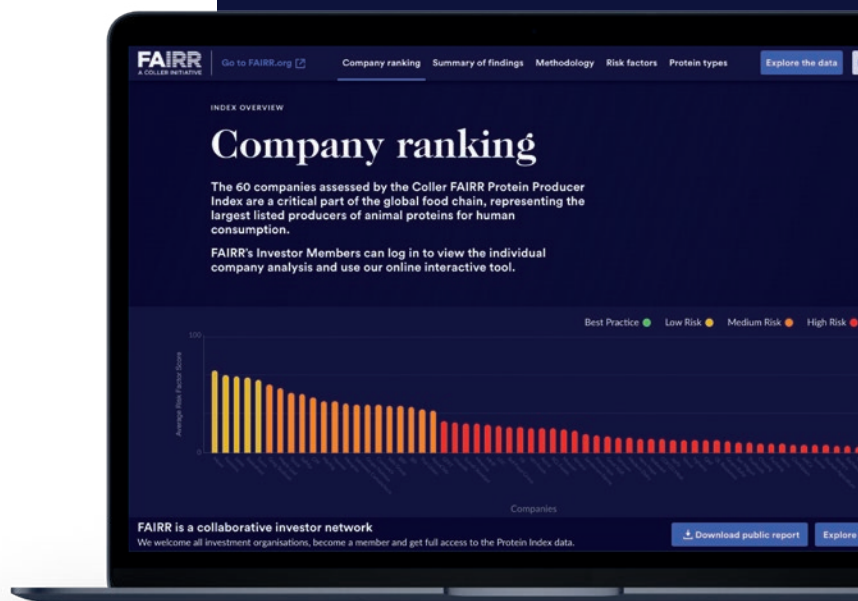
FAIRR
A COLLER INITIATIVE

Go to FAIRR.org

Company ranking Summary of findings Methodology Risk factors Protein types

Explore the data

INDEX OVERVIEW

Company ranking

The 60 companies assessed by the Coller FAIRR Protein Producer Index are a critical part of the global food chain, representing the largest listed producers of animal proteins for human consumption.

FAIRR's Investor Members can log in to view the individual company analysis and use our online interactive tool.

Best Practice Low Risk Medium Risk High Risk

100

Average Risk Factor Score

0

Companies

FAIRR is a collaborative investor network

We welcome all investment organisations, become a member and get full access to the Protein Index data.

Download public report

Explore